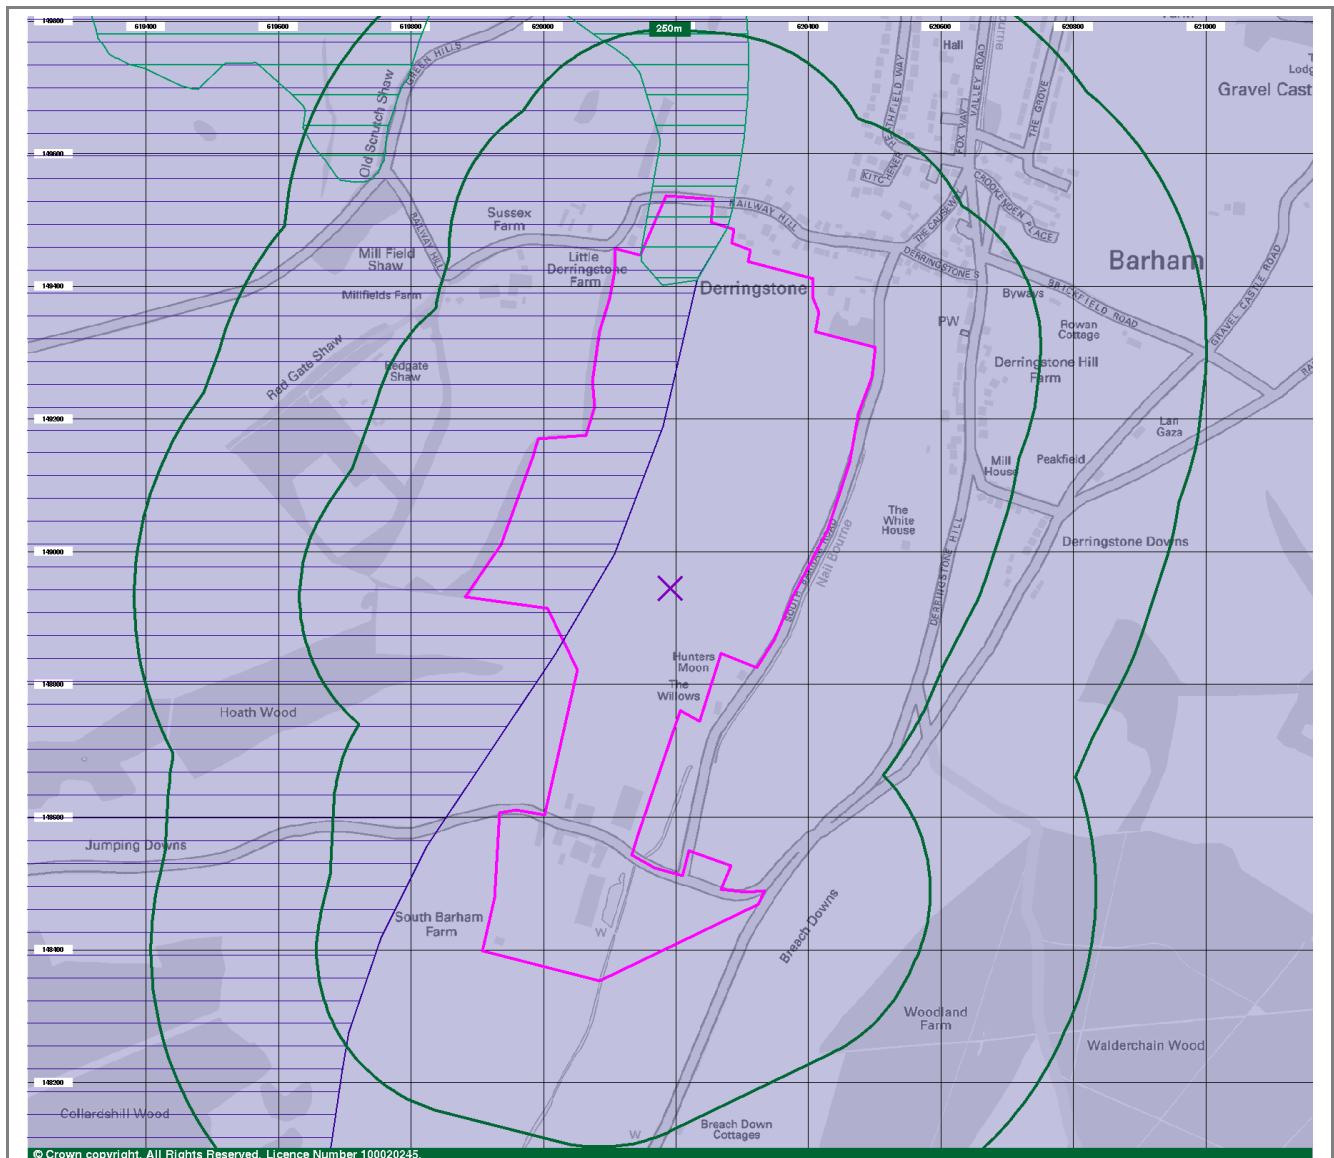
149800
619400
619600
619800
620000
250m
620400
620600
620800
621000
149600
149400
149200
149000
148800
148600
148400
148200

Hall
Lodg
Gravel Cast
GREEN HILLS
Old Scrutch Shaw
HEATHFIELD WAY
VALLEY ROAD
FOX WAY
THE GROVE
KITCHENER
CROOKENDEN PLACE
THE CAUSEWAY
RAILWAY HILL
Sussex Farm
Mill Field Shaw
RAILWAY HILL
Little Derringstone Farm
DERRINGSTONE ST
Derringstone
Barham
Millfields Farm
Byways
BRICKFIELD ROAD
GRAVEL CASTLE ROAD
PW
Rowan Cottage
Red Gate Shaw
Redgate Shaw
Derringstone Hill Farm
Lan Gaza
Mill House
Peakfield
The White House
Derringstone Downs
SOUTH BARHAM ROAD
Nail Bourne
DERRINGSTONE HILL
Hunters Moon
The Willows
Hoath Wood
Jumping Downs
South Barham Farm
W
Breach Downs
Woodland Farm
Walderchain Wood
Collardshill Wood
W
Breach Down Cottages
© Crown copyright. All Rights Reserved. Licence Number 100020245.